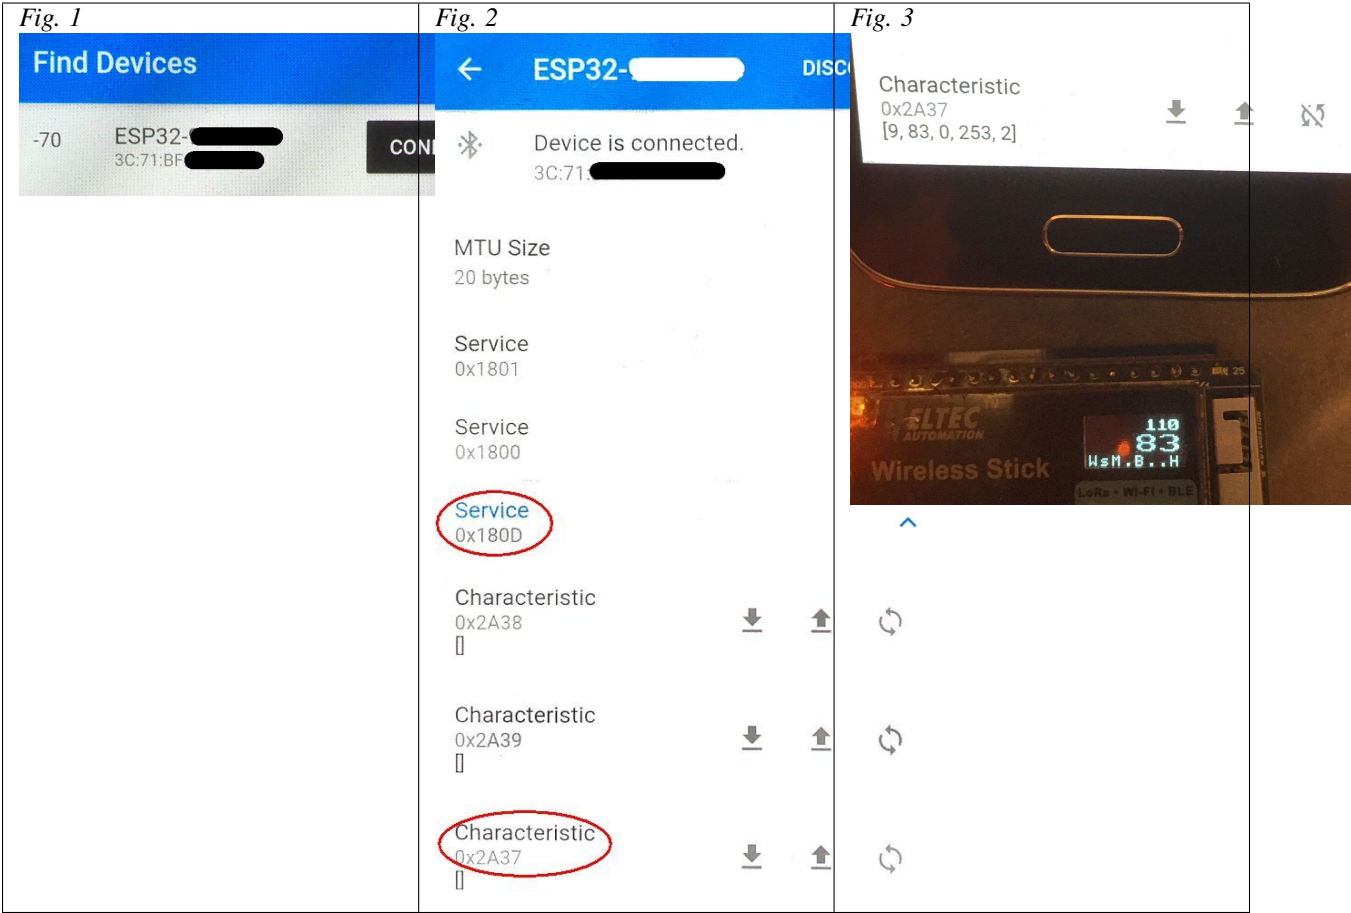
Fig. 1

Find Devices

-70 ESP32-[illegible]
3C:71:BF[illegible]

CON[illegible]

Fig. 2

ESP32-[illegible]

DISC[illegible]

Device is connected.
3C:71:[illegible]

MTU Size
20 bytes

Service
0x1801

Service
0x1800

Service
0x180D

Characteristic
0x2A38
[]

Characteristic
0x2A39
[]

Characteristic
0x2A37
[]

Fig. 3

Characteristic
0x2A37
[9, 83, 0, 253, 2]

ELTEC
AUTOMATION
Wireless Stick
110
83
WsM.B..H
LoRa • Wi-Fi • BLE